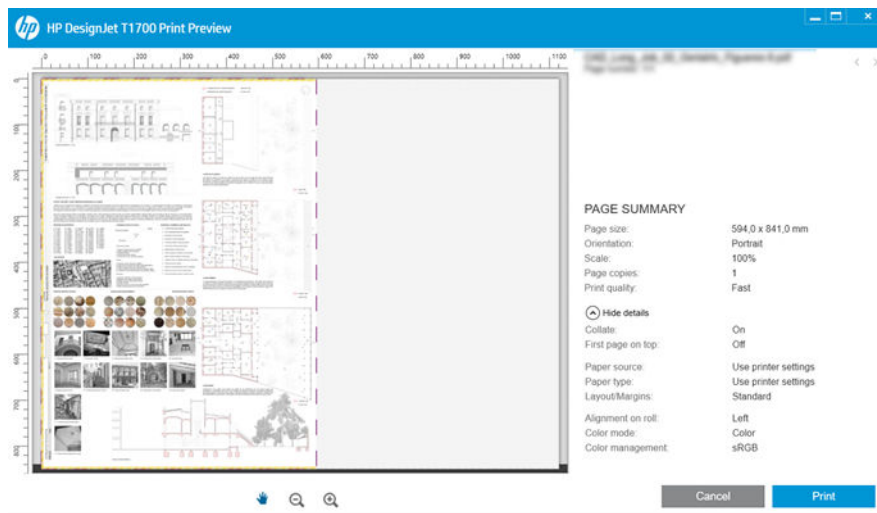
HP DesignJet T1700 Print Preview

0 100 200 300 400 500 600 700 800 900 1000 1100

100 200 300 400 500 600 700 800

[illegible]
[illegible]

PAGE SUMMARY

| | |
|---|---|
| Page size: | 594,0 x 841,0 mm |
| Orientation: | Portrait |
| Scale: | 100% |
| Page copies: | 1 |
| Print quality: | Fast |

Hide details

| | |
|---|---|
| Collate: | On |
| First page on top: | Off |
| Paper source: | Use printer settings |
| Paper type: | Use printer settings |
| Layout/Margins: | Standard |
| Alignment on roll: | Left |
| Color mode: | Color |
| Color management: | sRGB |

Cancel
Print